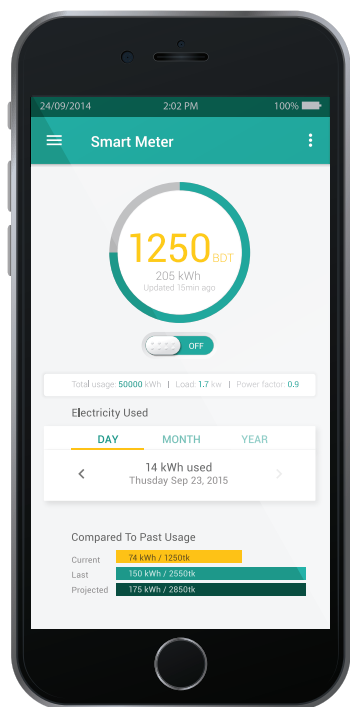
24/09/2014 2:02 PM 100%

Smart Meter

1250 BDT
205 kWh
Updated 15min ago

OFF

Total usage: 50000 kWh | Load 1.7 kw | Power factor 0.9

Electricity Used

DAY MONTH YEAR

‹ 14 kWh used
Thursday Sep 23, 2015 ›

Compared To Past Usage

Current 74 kWh / 1250tk
Last 150 kWh / 2550tk
Projected 175 kWh / 2850tk